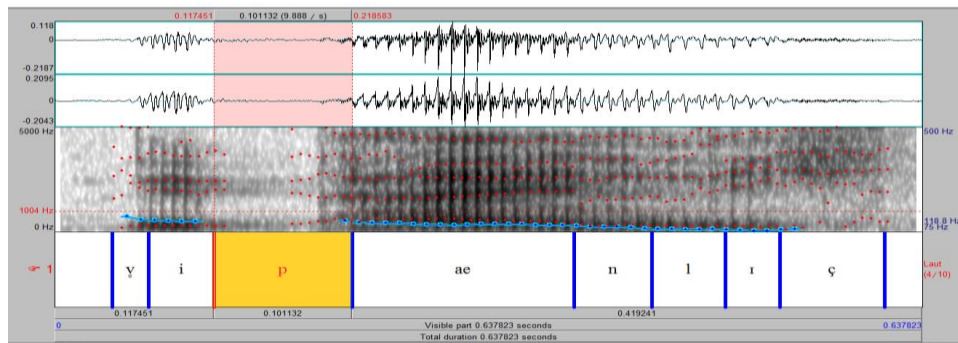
0.117451 0.101132 (9.888 / s) 0.218583

0.118
0
-0.2187
0.2095
0
-0.2043
5000 Hz
1004 Hz
0 Hz

500 Hz
118.8 Hz
75 Hz

1

y̥ | i | p | ae | n | l | ɪ | ç

Laut
(4/10)

0.117451 | 0.101132 | 0.419241

0
Visible part 0.637823 seconds
0.637823
Total duration 0.637823 seconds